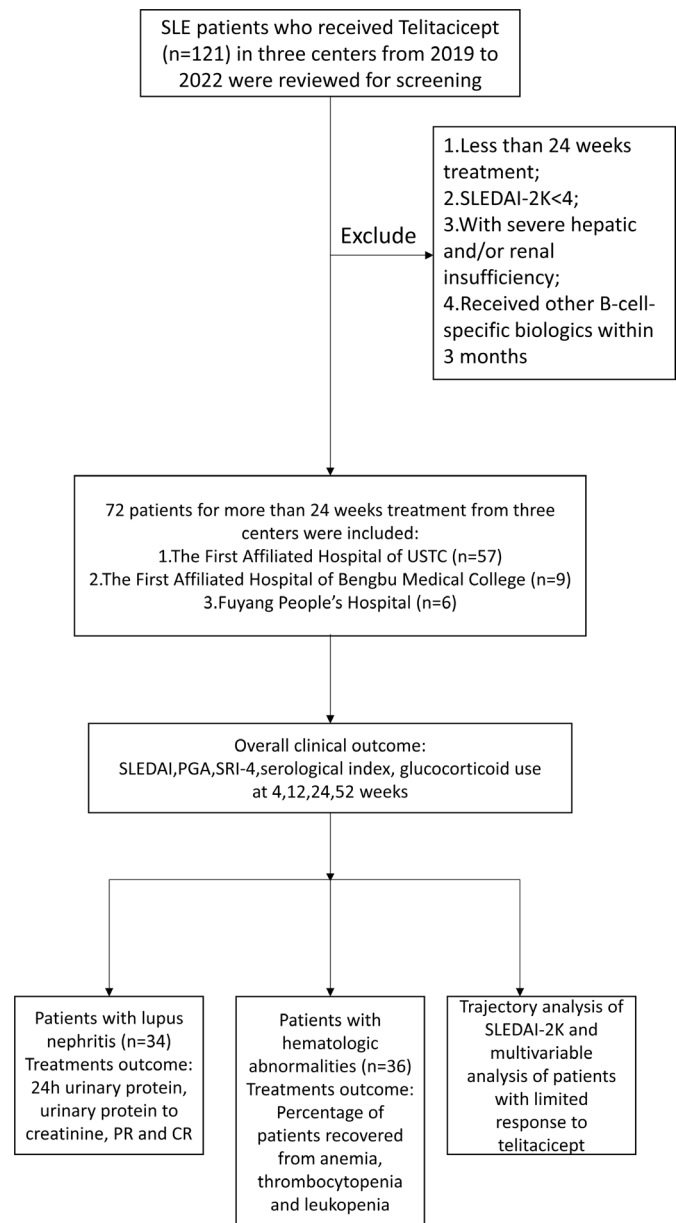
SLE patients who received Telitacicept (n=121) in three centers from 2019 to 2022 were reviewed for screening

Exclude

1.Less than 24 weeks treatment;
2.SLEDAI-2K<4;
3.With severe hepatic and/or renal insufficiency;
4.Received other B-cell-specific biologics within 3 months

72 patients for more than 24 weeks treatment from three centers were included:
1.The First Affiliated Hospital of USTC (n=57)
2.The First Affiliated Hospital of Bengbu Medical College (n=9)
3.Fuyang People's Hospital (n=6)

Overall clinical outcome:
SLEDAI,PGA,SRI-4,serological index, glucocorticoid use at 4,12,24,52 weeks

Patients with lupus nephritis (n=34)
Treatments outcome:
24h urinary protein, urinary protein to creatinine, PR and CR

Patients with hematologic abnormalities (n=36)
Treatments outcome:
Percentage of patients recovered from anemia, thrombocytopenia and leukopenia

Trajectory analysis of SLEDAI-2K and multivariable analysis of patients with limited response to telitacicept